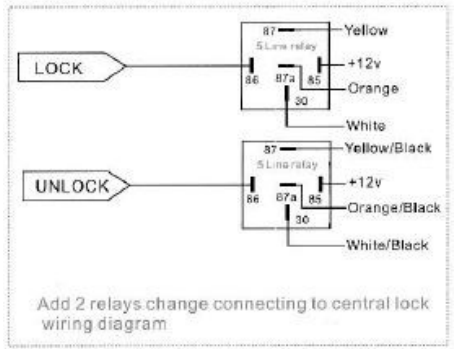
87
Yellow
5 Line relay
LOCK
+12v
86
87a
85
Orange
30
White

87
Yellow/Black
5 Line relay
UNLOCK
+12v
86
87a
85
Orange/Black
30
White/Black

Add 2 relays change connecting to central lock wiring diagram